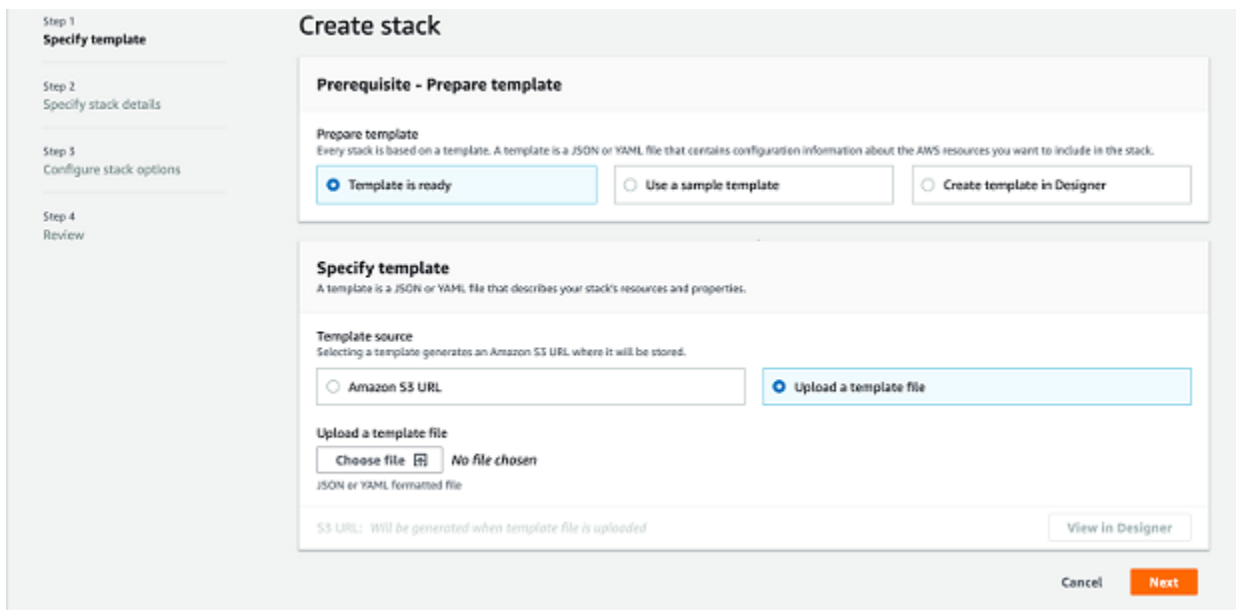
Step 1
Specify template

Step 2
Specify stack details

Step 3
Configure stack options

Step 4
Review

Create stack

Prerequisite - Prepare template

Prepare template
Every stack is based on a template. A template is a JSON or YAML file that contains configuration information about the AWS resources you want to include in the stack.

Template is ready

Use a sample template

Create template in Designer

Specify template
A template is a JSON or YAML file that describes your stack's resources and properties.

Template source
Selecting a template generates an Amazon S3 URL where it will be stored.

Amazon S3 URL

Upload a template file

Upload a template file
Choose file
No file chosen
JSON or YAML formatted file

S3 URL: Will be generated when template file is uploaded

View in Designer

Cancel

Next